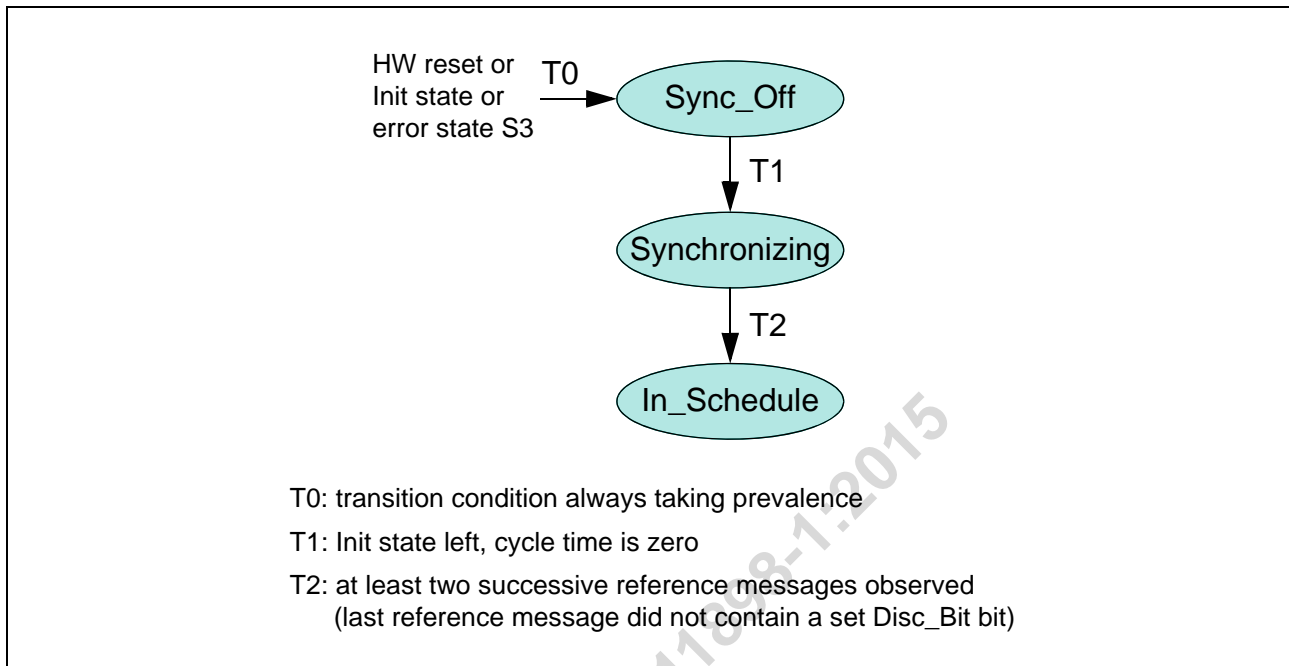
HW reset or Init state or error state S3

T0

Sync_Off

T1

Synchronizing

T2

In_Schedule

T0: transition condition always taking prevalence

T1: Init state left, cycle time is zero

T2: at least two successive reference messages observed (last reference message did not contain a set Disc_Bit bit)

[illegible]1898-1:2015